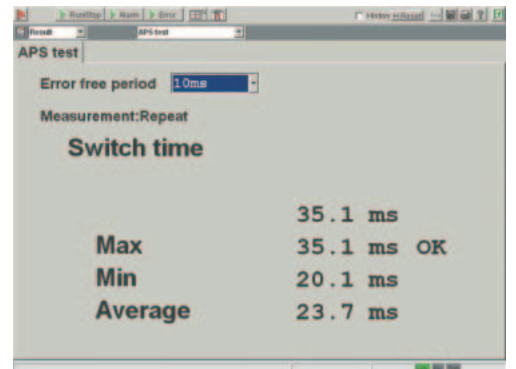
Run/Stop | Alarm | Error | History | Reset

Result | APS test

APS test

Error free period 10ms

Measurement:Repeat

Switch time

35.1 ms

| | | |
|---|---|---|
| Max | 35.1 ms | OK |
| Min | 20.1 ms | |
| Average | 23.7 ms | |